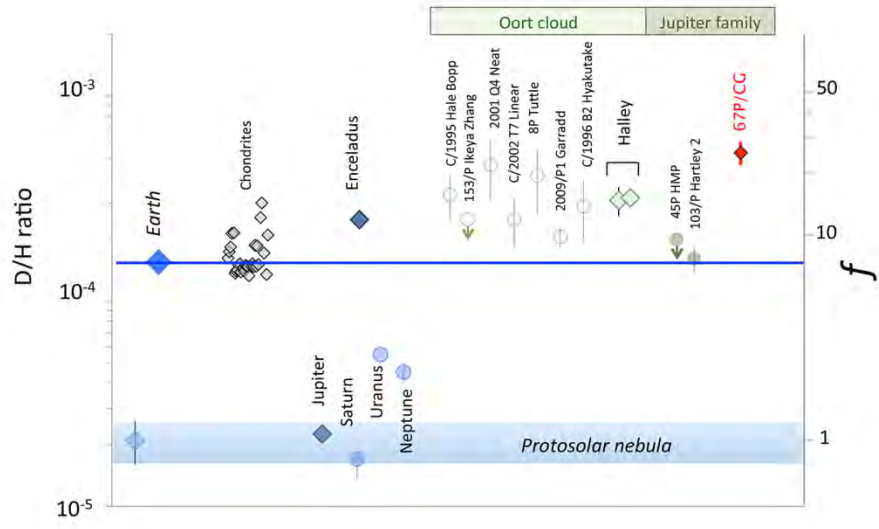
Oort cloud
Jupiter family

$10^{-3}$
D/H ratio
$10^{-4}$
$10^{-5}$

50
10
1
$f$

Earth
Chondrites
Enceladus
C/1995 Hale Bopp
153/P Ikeya Zhang
2001 Q4 Neat
C/2002 T7 Linear
8P Tuttle
2009/P1 Garradd
C/1996 B2 Hyakutake
Halley
45P HMP
103/P Hartley 2
67P/CG
Jupiter
Saturn
Uranus
Neptune
Protosolar nebula